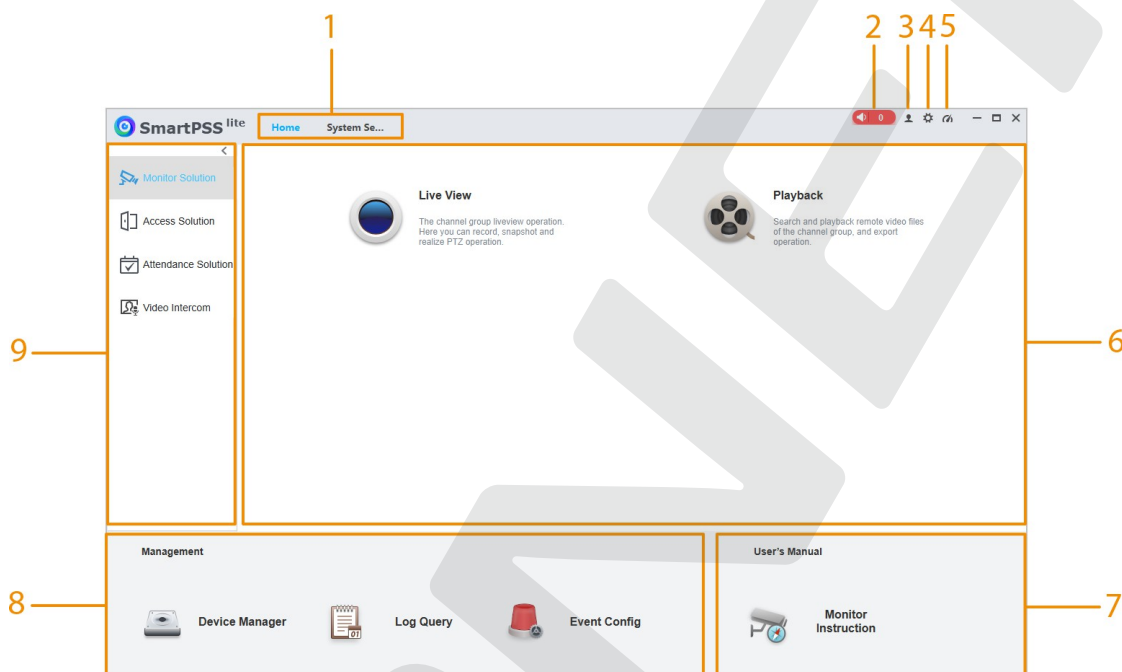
1

2 3 4 5

SmartPSS lite

Home System Se...

0

Monitor Solution

Access Solution

Attendance Solution

Video Intercom

Live View

The channel group liveview operation. Here you can record, snapshot and realize PTZ operation.

Playback

Search and playback remote video files of the channel group, and export operation.

9

6

Management

Device Manager

Log Query

Event Config

User's Manual

Monitor Instruction

8

7